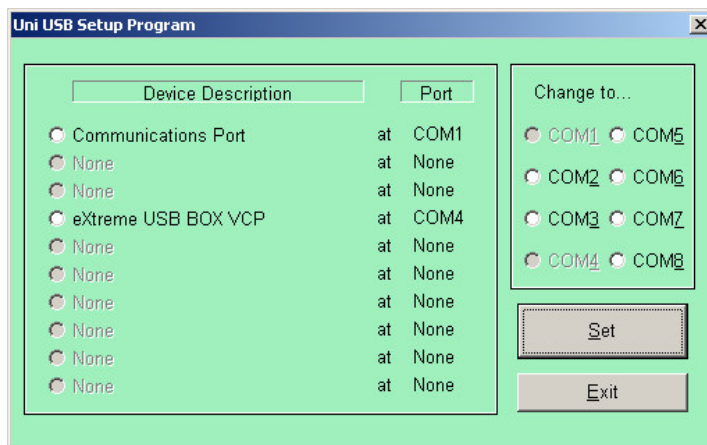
Uni USB Setup Program

| Device Description | | Port |
|---|---|---|
| Communications Port | at | COM1 |
| None | at | None |
| None | at | None |
| eXtreme USB BOX VCP | at | COM4 |
| None | at | None |
| None | at | None |
| None | at | None |
| None | at | None |
| None | at | None |
| None | at | None |

Change to...

COM1 COM5
COM2 COM6
COM3 COM7
COM4 COM8

Set

Exit